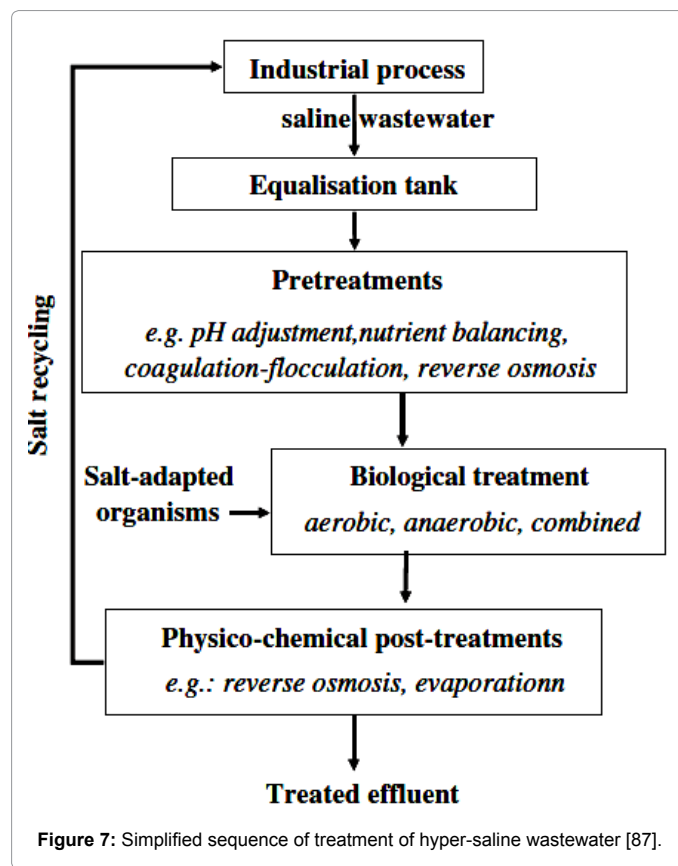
Industrial process

saline wastewater

Equalisation tank

Pretreatments

e.g. pH adjustment,nutrient balancing, coagulation-flocculation, reverse osmosis

Salt recycling

Salt-adapted organisms

Biological treatment

aerobic, anaerobic, combined

Physico-chemical post-treatments

e.g.: reverse osmosis, evaporationn

Treated effluent

**Figure 7:** Simplified sequence of treatment of hyper-saline wastewater [87].